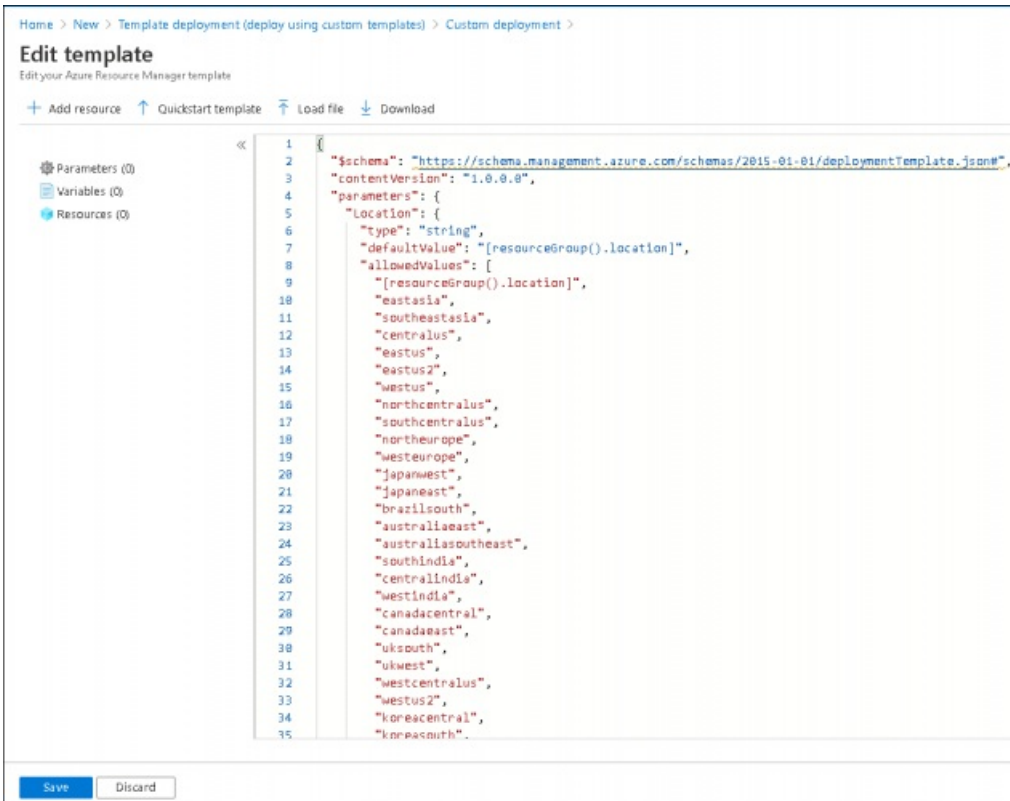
Home > New > Template deployment (deploy using custom templates) > Custom deployment >

Edit template

Edit your Azure Resource Manager template

+ Add resource ↑ Quickstart template ⤒ Load file ↓ Download

«

Parameters (0)
Variables (0)
Resources (0)

1 {
2 "$schema": "https://schema.management.azure.com/schemas/2015-01-01/deploymentTemplate.json#",
3 "contentVersion": "1.0.0.0",
4 "parameters": {
5 "Location": {
6 "type": "string",
7 "defaultValue": "[resourceGroup().location]",
8 "allowedValues": [
9 "[resourceGroup().location]",
10 "eastasia",
11 "southeastasia",
12 "centralus",
13 "eastus",
14 "eastus2",
15 "westus",
16 "northcentralus",
17 "southcentralus",
18 "northeurope",
19 "westeurope",
20 "japanwest",
21 "japaneast",
22 "brazilsouth",
23 "australiaeast",
24 "australiasoutheast",
25 "southindia",
26 "centralindia",
27 "westindia",
28 "canadacentral",
29 "canadaeast",
30 "uksouth",
31 "ukwest",
32 "westcentralus",
33 "westus2",
34 "koreacentral",
35 "koreasouth",

Save Discard